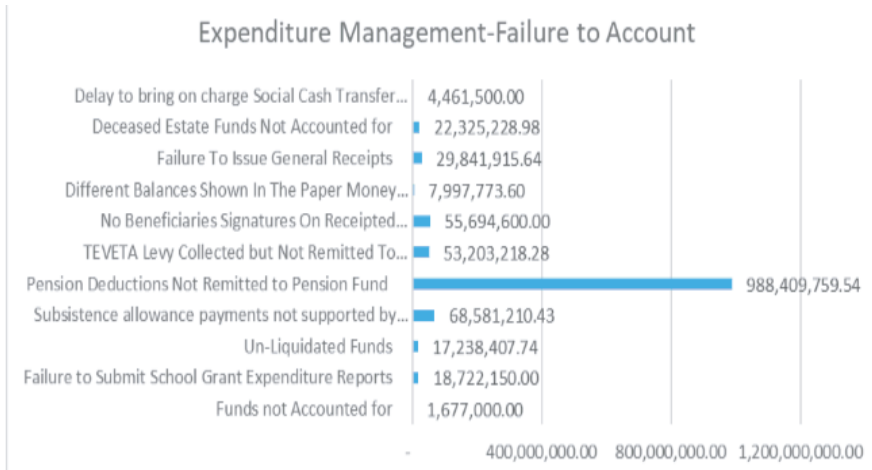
Expenditure Management-Failure to Account

Delay to bring on charge Social Cash Transfer... 4,461,500.00
Deceased Estate Funds Not Accounted for 22,325,228.98
Failure To Issue General Receipts 29,841,915.64
Different Balances Shown In The Paper Money... 7,997,773.60
No Beneficiaries Signatures On Receipted... 55,694,600.00
TEVETA Levy Collected but Not Remitted To... 53,203,218.28
Pension Deductions Not Remitted to Pension Fund 988,409,759.54
Subsistence allowance payments not supported by... 68,581,210.43
Un-Liquidated Funds 17,238,407.74
Failure to Submit School Grant Expenditure Reports 18,722,150.00
Funds not Accounted for 1,677,000.00

- 400,000,000.00 800,000,000.00 1,200,000,000.00